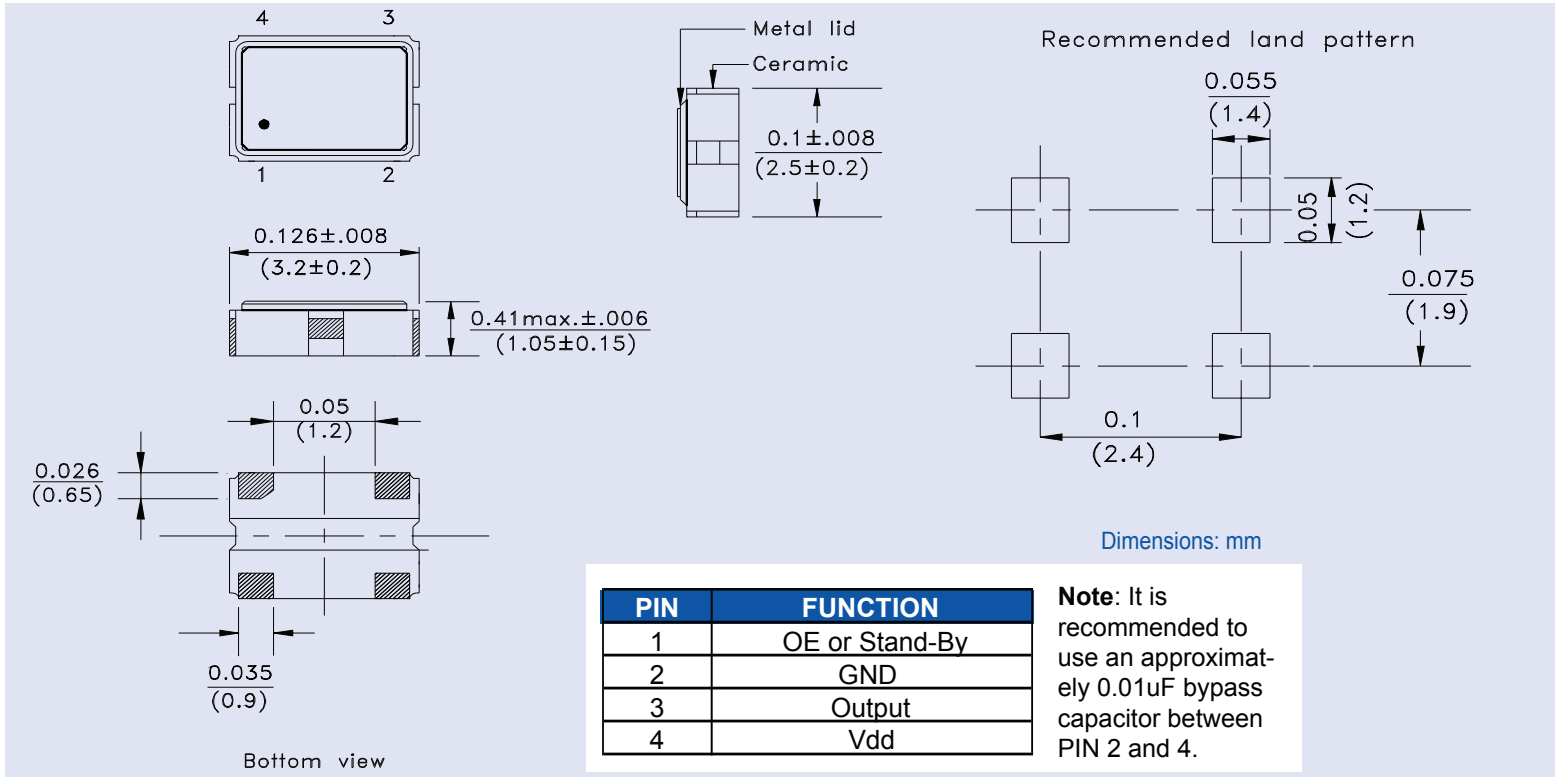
4 3

1 2

Metal lid

Ceramic

$0.1\pm.008$
$(2.5\pm0.2)$

Recommended land pattern

0.055
(1.4)

0.05
(1.2)

0.075
(1.9)

0.1
(2.4)

$0.126\pm.008$
$(3.2\pm0.2)$

$0.41\text{max.}\pm.006$
$(1.05\pm0.15)$

0.05
(1.2)

0.026
(0.65)

0.035
(0.9)

Bottom view

Dimensions: mm

| PIN | FUNCTION |
|---|---|
| 1 | OE or Stand-By |
| 2 | GND |
| 3 | Output |
| 4 | Vdd |

**Note**: It is recommended to use an approximately 0.01uF bypass capacitor between PIN 2 and 4.